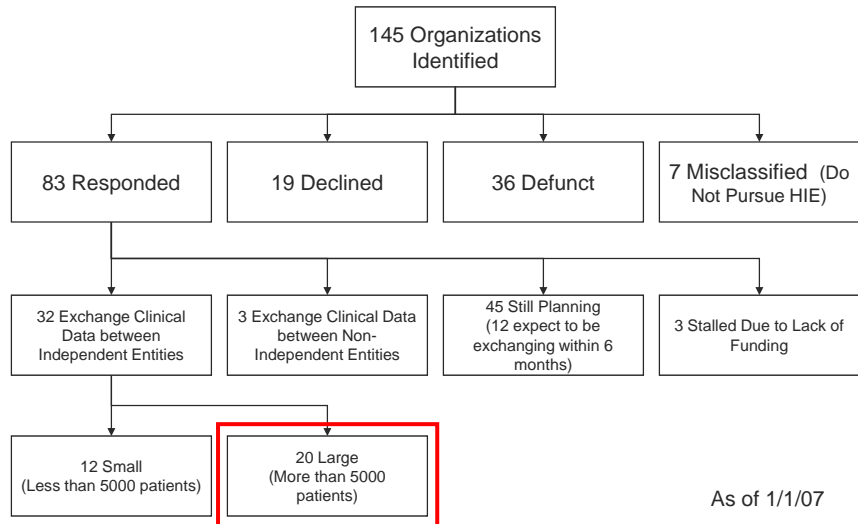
145 Organizations Identified

83 Responded

19 Declined

36 Defunct

7 Misclassified (Do Not Pursue HIE)

32 Exchange Clinical Data between Independent Entities

3 Exchange Clinical Data between Non-Independent Entities

45 Still Planning (12 expect to be exchanging within 6 months)

3 Stalled Due to Lack of Funding

12 Small (Less than 5000 patients)

20 Large (More than 5000 patients)

As of 1/1/07